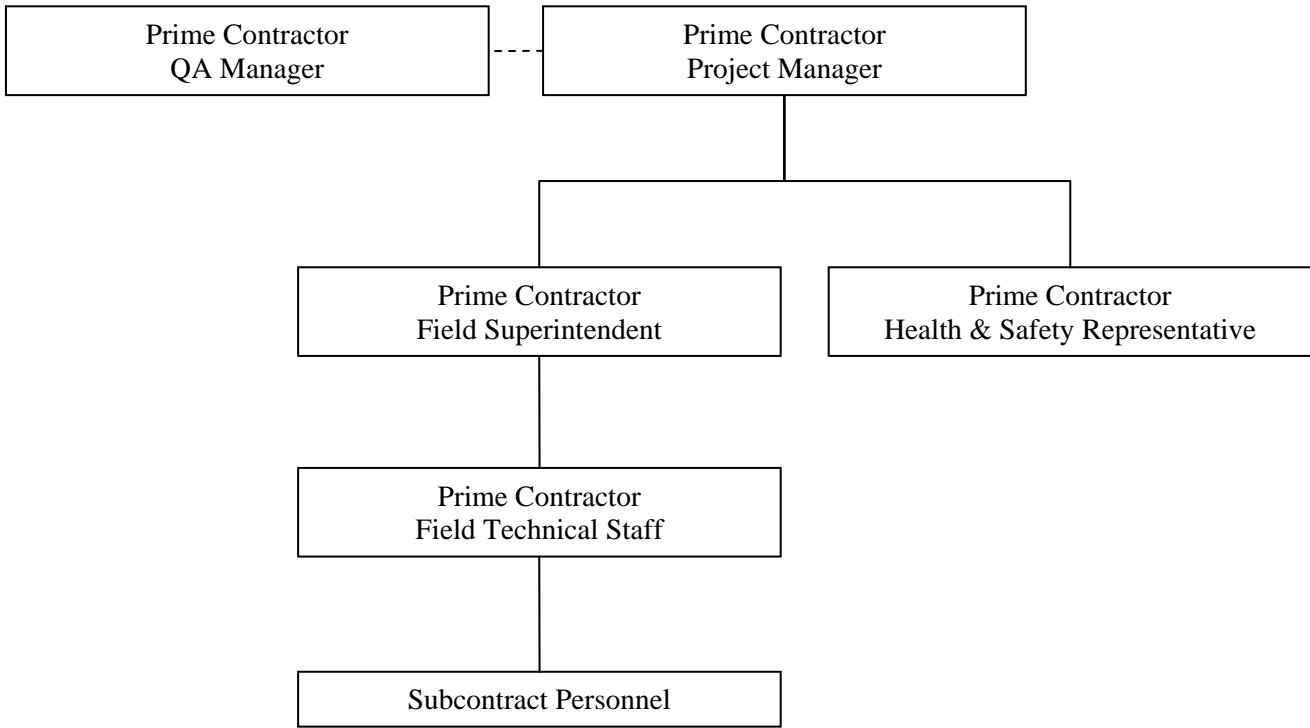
Prime Contractor
QA Manager

Prime Contractor
Project Manager

Prime Contractor
Field Superintendent

Prime Contractor
Health & Safety Representative

Prime Contractor
Field Technical Staff

Subcontract Personnel